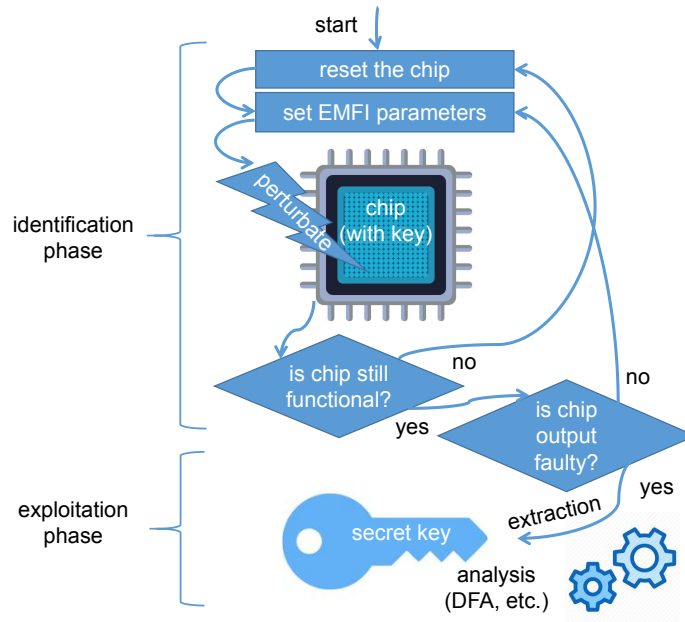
start

reset the chip

set EMFI parameters

identification phase

perturbate

chip (with key)

is chip still functional?

no

no

yes

is chip output faulty?

yes

exploitation phase

extraction

secret key

analysis (DFA, etc.)